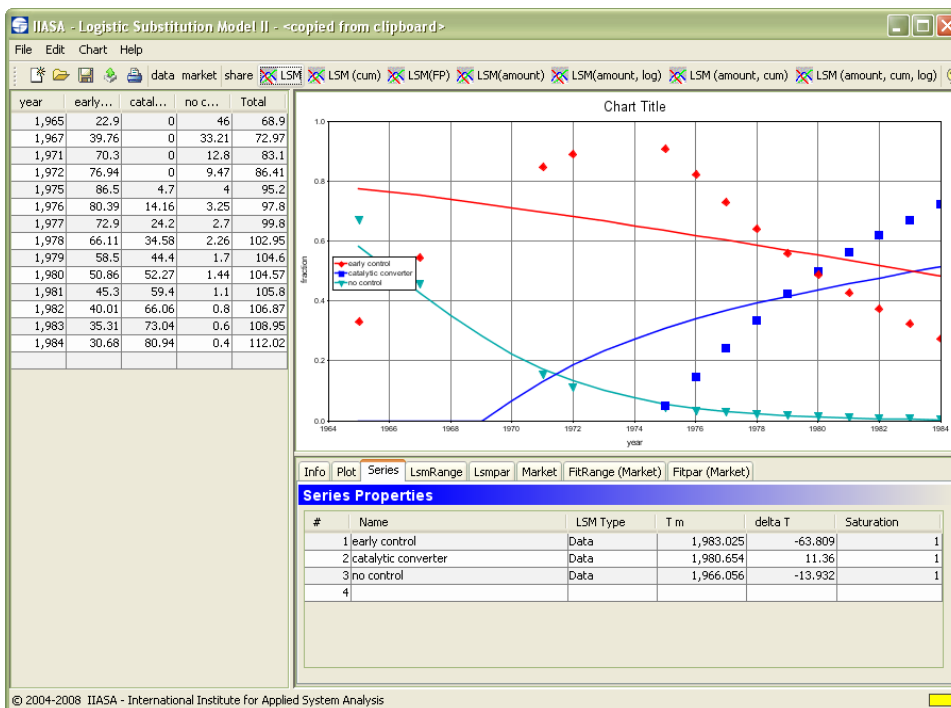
IIASA - Logistic Substitution Model II - <copied from clipboard>

File Edit Chart Help

data market share LSM LSM (cum) LSM(FP) LSM(amount) LSM(amount, log) LSM (amount, cum) LSM (amount, cum, log)

| year | early... | catal... | no c... | Total |
|---|---|---|---|---|
| 1,965 | 22.9 | 0 | 46 | 68.9 |
| 1,967 | 39.76 | 0 | 33.21 | 72.97 |
| 1,971 | 70.3 | 0 | 12.8 | 83.1 |
| 1,972 | 76.94 | 0 | 9.47 | 86.41 |
| 1,975 | 86.5 | 4.7 | 4 | 95.2 |
| 1,976 | 80.39 | 14.16 | 3.25 | 97.8 |
| 1,977 | 72.9 | 24.2 | 2.7 | 99.8 |
| 1,978 | 66.11 | 34.58 | 2.26 | 102.95 |
| 1,979 | 58.5 | 44.4 | 1.7 | 104.6 |
| 1,980 | 50.86 | 52.27 | 1.44 | 104.57 |
| 1,981 | 45.3 | 59.4 | 1.1 | 105.8 |
| 1,982 | 40.01 | 66.06 | 0.8 | 106.87 |
| 1,983 | 35.31 | 73.04 | 0.6 | 108.95 |
| 1,984 | 30.68 | 80.94 | 0.4 | 112.02 |

Chart Title

1.0
0.8
0.6
0.4
0.2
0.0
fraction
early control
catalytic converter
no control
1964 1966 1968 1970 1972 1974 1976 1978 1980 1982 1984
year

Info Plot Series LsmRange Lsmpar Market FitRange (Market) Fitpar (Market)

Series Properties

| # | Name | LSM Type | T m | delta T | Saturation |
|---|---|---|---|---|---|
| 1 | early control | Data | 1,983.025 | -63.809 | 1 |
| 2 | catalytic converter | Data | 1,980.654 | 11.36 | 1 |
| 3 | no control | Data | 1,966.056 | -13.932 | 1 |
| 4 | | | | | |

© 2004-2008 IIASA - International Institute for Applied System Analysis